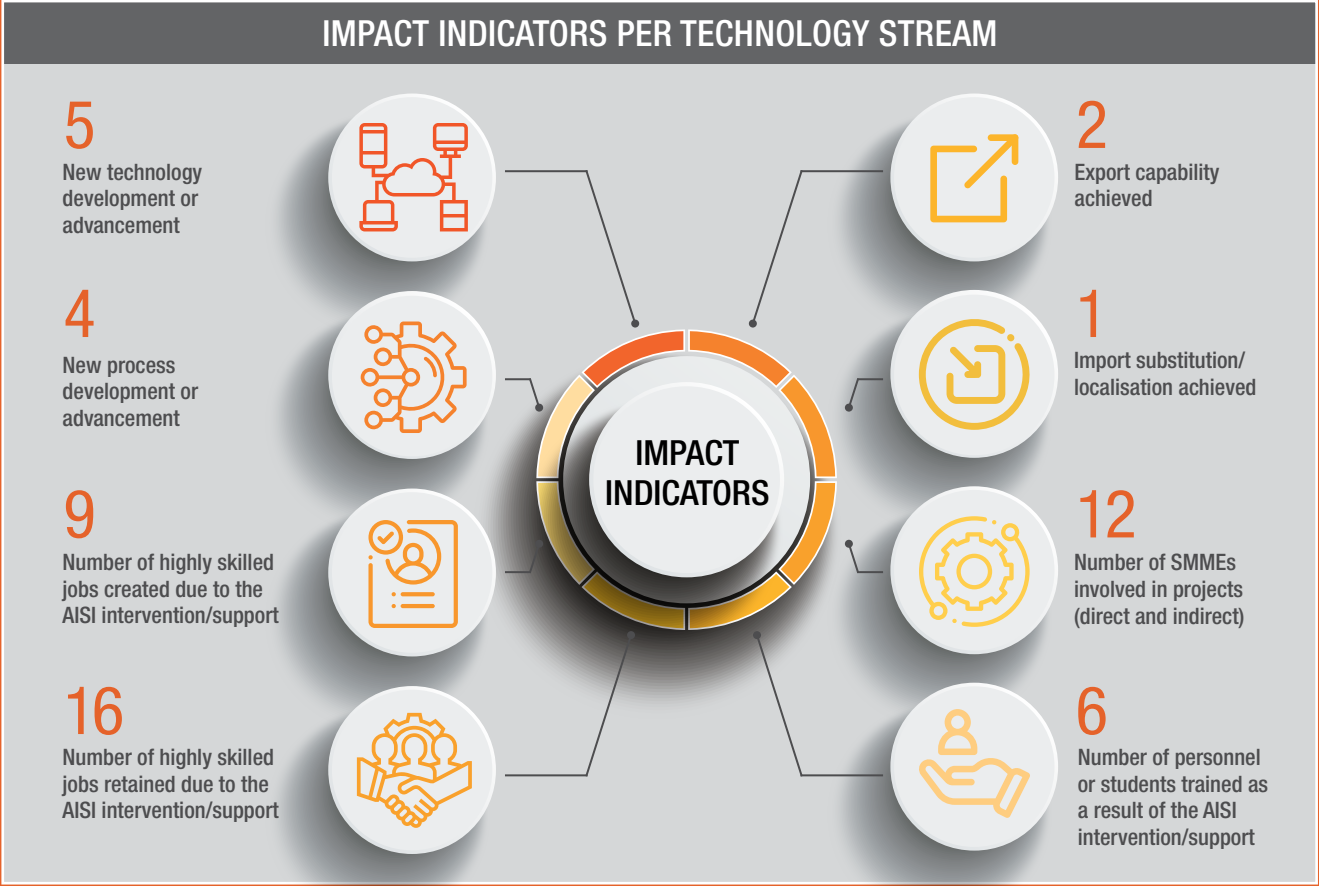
IMPACT INDICATORS PER TECHNOLOGY STREAM

5
New technology development or advancement

4
New process development or advancement

9
Number of highly skilled jobs created due to the AISI intervention/support

16
Number of highly skilled jobs retained due to the AISI intervention/support

IMPACT INDICATORS

2
Export capability achieved

1
Import substitution/ localisation achieved

12
Number of SMMEs involved in projects (direct and indirect)

6
Number of personnel or students trained as a result of the AISI intervention/support